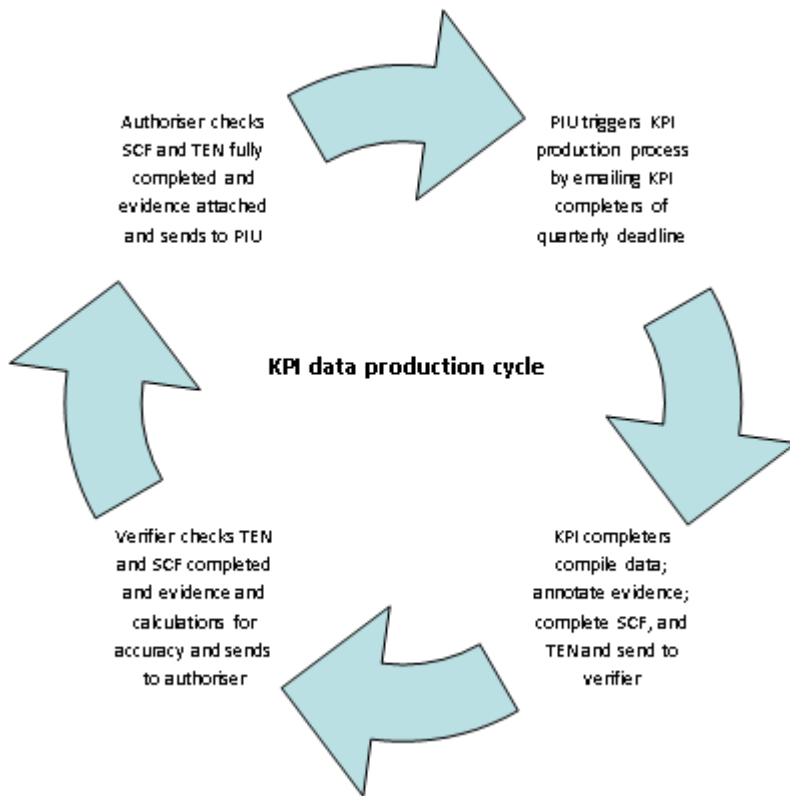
Authoriser checks SCF and TEN fully completed and evidence attached and sends to PIU

PIU triggers KPI production process by emailing KPI completers of quarterly deadline

KPI data production cycle

KPI completers compile data; annotate evidence; complete SCF, and TEN and send to verifier

Verifier checks TEN and SCF completed and evidence and calculations for accuracy and sends to authoriser